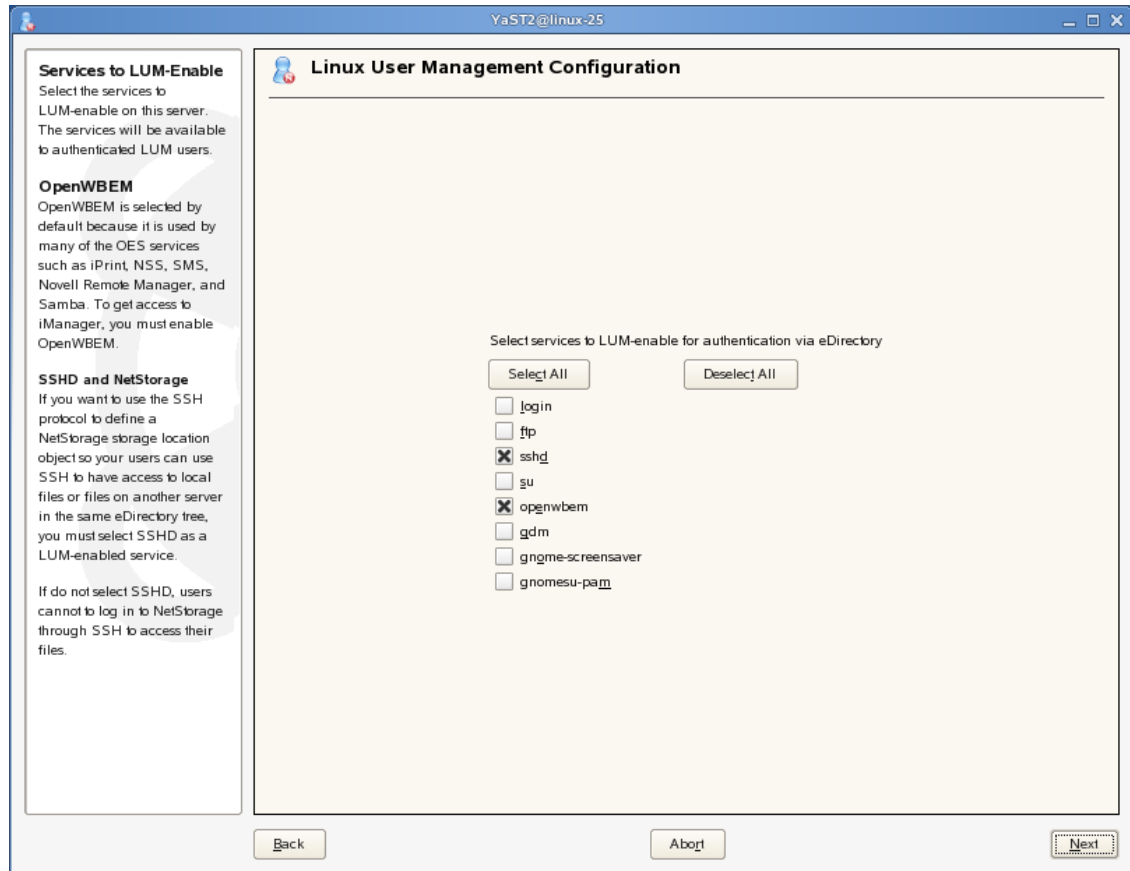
YaST2@linux-25

Services to LUM-Enable
Select the services to LUM-enable on this server. The services will be available to authenticated LUM users.

OpenWBEM
OpenWBEM is selected by default because it is used by many of the OES services such as iPrint, NSS, SMS, Novell Remote Manager, and Samba. To get access to iManager, you must enable OpenWBEM.

SSHD and NetStorage
If you want to use the SSH protocol to define a NetStorage storage location object so your users can use SSH to have access to local files or files on another server in the same eDirectory tree, you must select SSHD as a LUM-enabled service.

If do not select SSHD, users cannot to log in to NetStorage through SSH to access their files.

Linux User Management Configuration

Select services to LUM-enable for authentication via eDirectory

Select All

Deselect All

login
ftp
sshd
su
openwbem
gdm
gnome-screensaver
gnomesu-pam

Back

Abort

Next